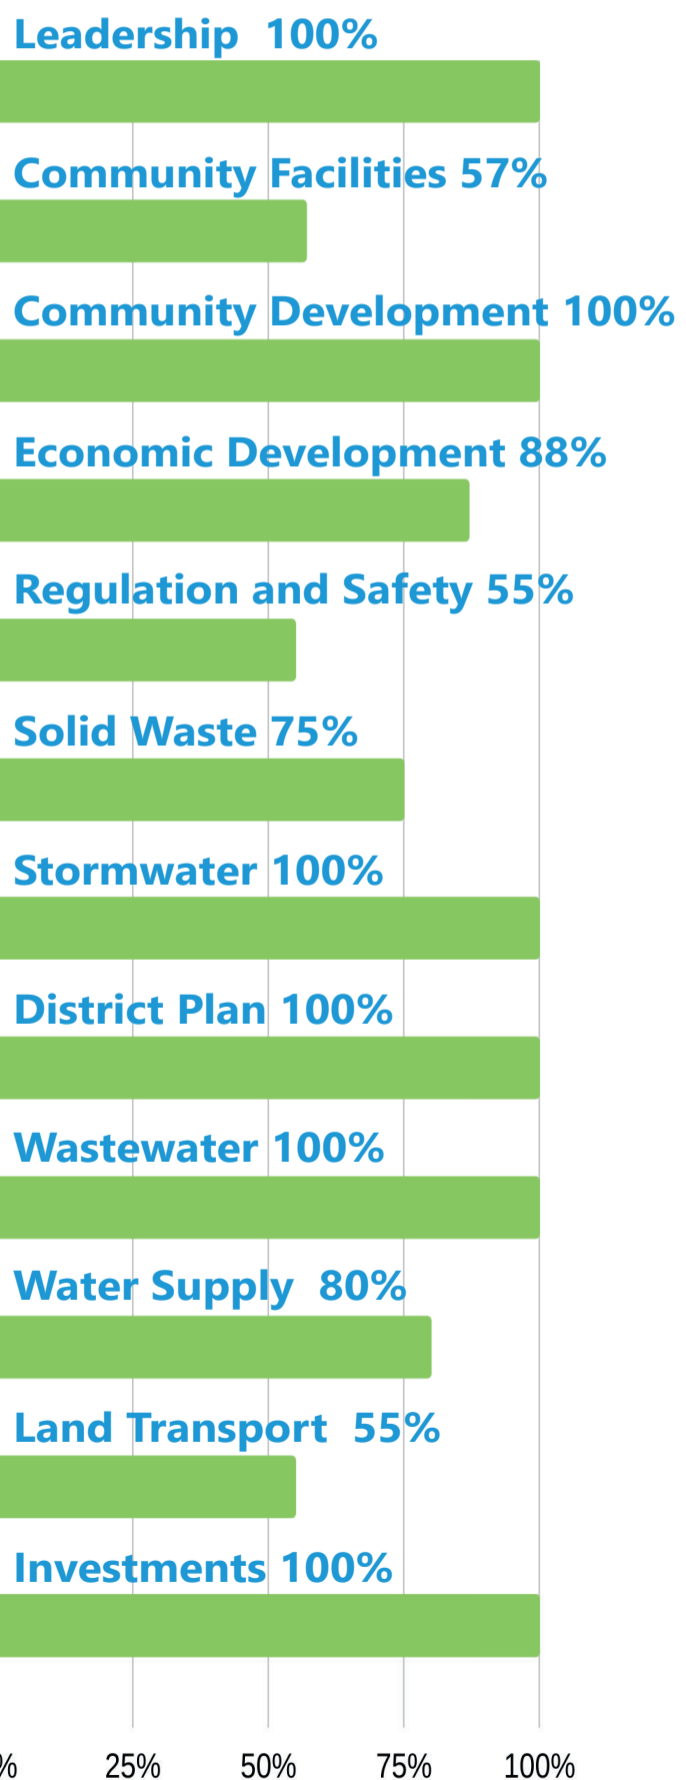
Leadership 100%

Community Facilities 57%

Community Development 100%

Economic Development 88%

Regulation and Safety 55%

Solid Waste 75%

Stormwater 100%

District Plan 100%

Wastewater 100%

Water Supply 80%

Land Transport 55%

Investments 100%

% 25% 50% 75% 100%